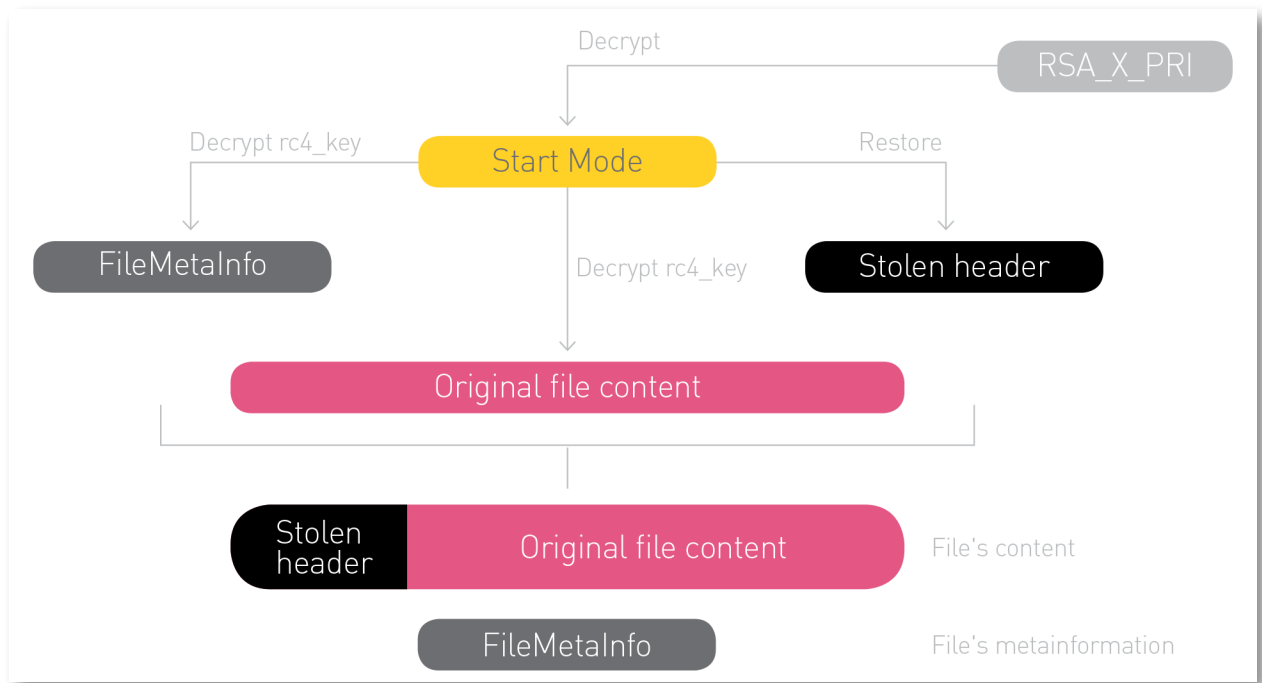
Decrypt

RSA_X_PRI

Decrypt rc4_key

Start Mode

Restore

FileMetaInfo

Decrypt rc4_key

Stolen header

Original file content

Stolen header

Original file content

File's content

FileMetaInfo

File's metainformation